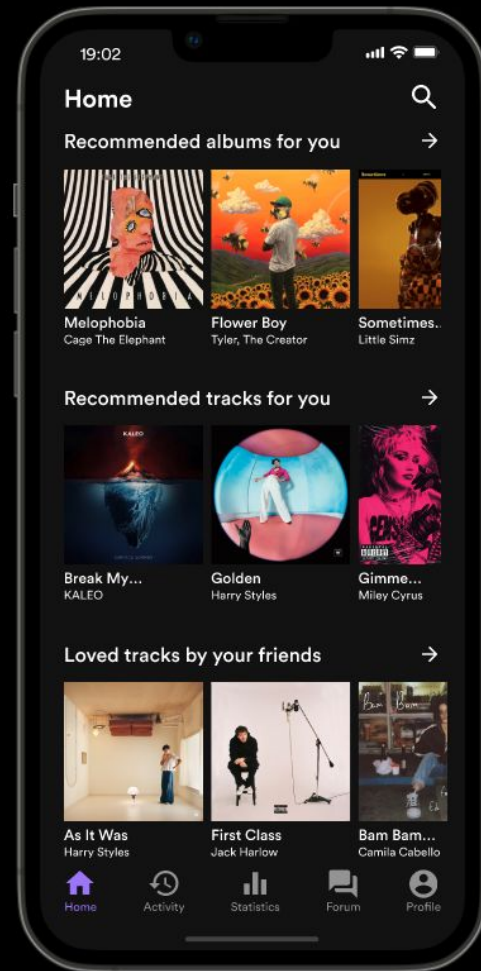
19:02

Home

Recommended albums for you →

MELOPHOBIA

Melophobia
Cage The Elephant

Flower Boy
Tyler, The Creator

Sometimes...
Little Simz

Recommended tracks for you →

KALEO

Break My...
KALEO

Golden
Harry Styles

Gimme...
Miley Cyrus

Loved tracks by your friends →

As It Was
Harry Styles

First Class
Jack Harlow

Bam Bam...
Camila Cabello

Home Activity Statistics Forum Profile